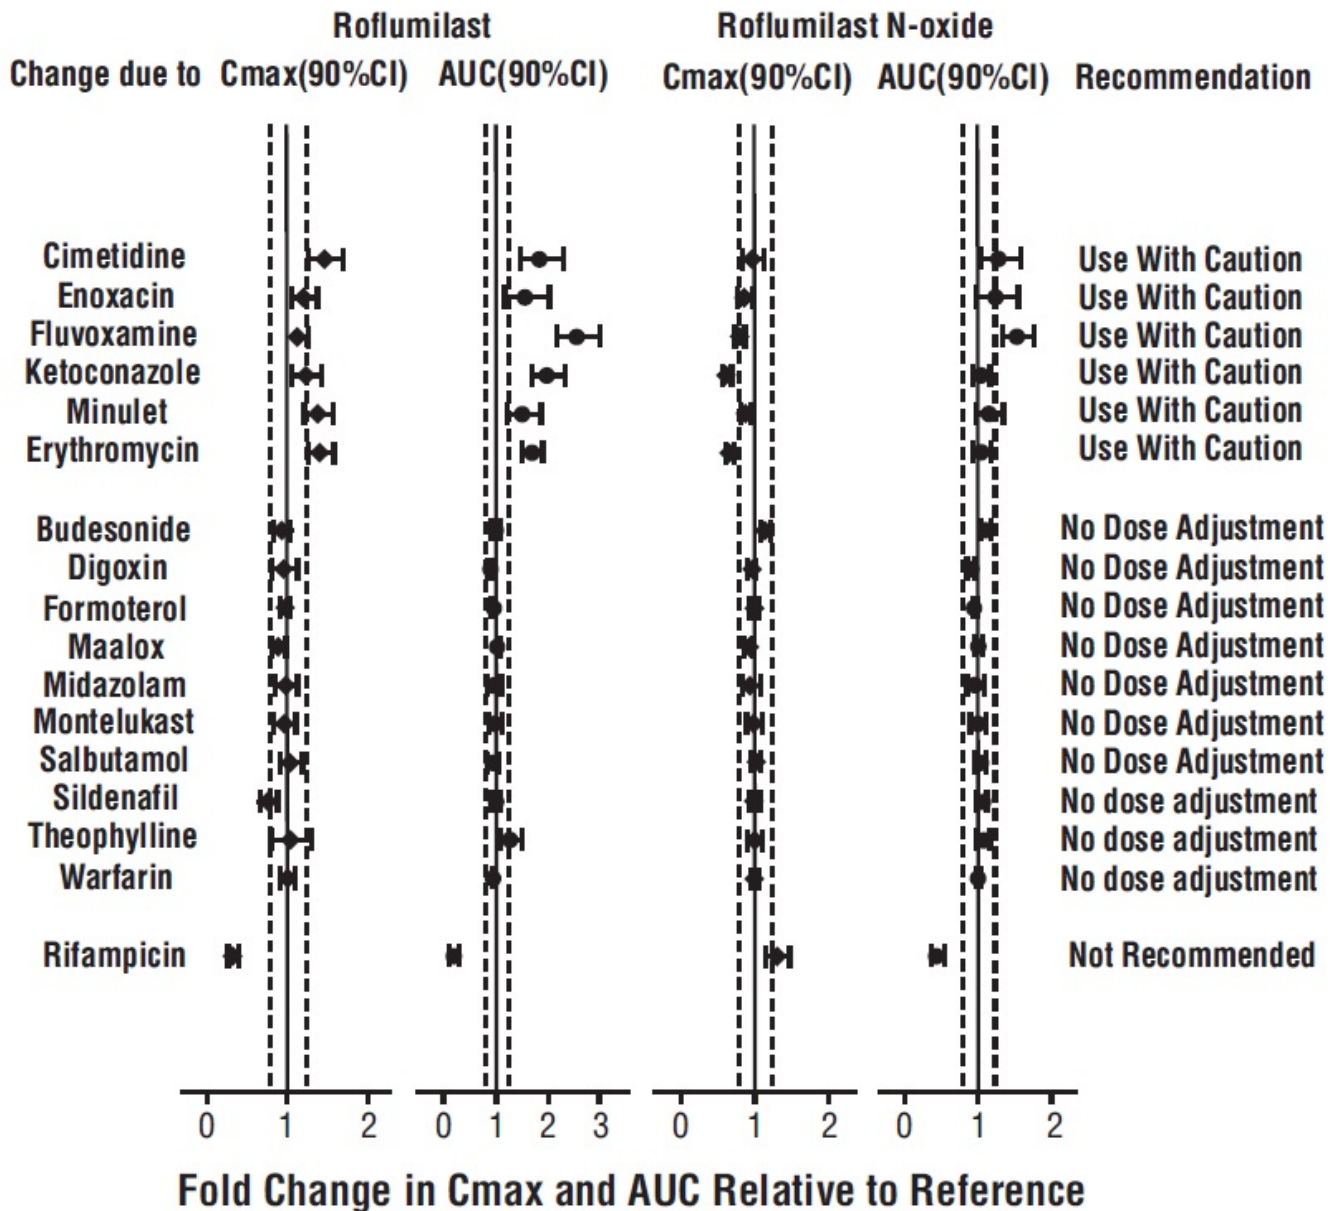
Roflumilast

Roflumilast N-oxide

Change due to Cmax(90%CI) AUC(90%CI) Cmax(90%CI) AUC(90%CI) Recommendation

Cimetidine Use With Caution
Enoxacin Use With Caution
Fluvoxamine Use With Caution
Ketoconazole Use With Caution
Minulet Use With Caution
Erythromycin Use With Caution

Budesonide No Dose Adjustment
Digoxin No Dose Adjustment
Formoterol No Dose Adjustment
Maalox No Dose Adjustment
Midazolam No Dose Adjustment
Montelukast No Dose Adjustment
Salbutamol No Dose Adjustment
Sildenafil No dose adjustment
Theophylline No dose adjustment
Warfarin No dose adjustment

Rifampicin Not Recommended

0 1 2
0 1 2 3
0 1 2
0 1 2

Fold Change in Cmax and AUC Relative to Reference